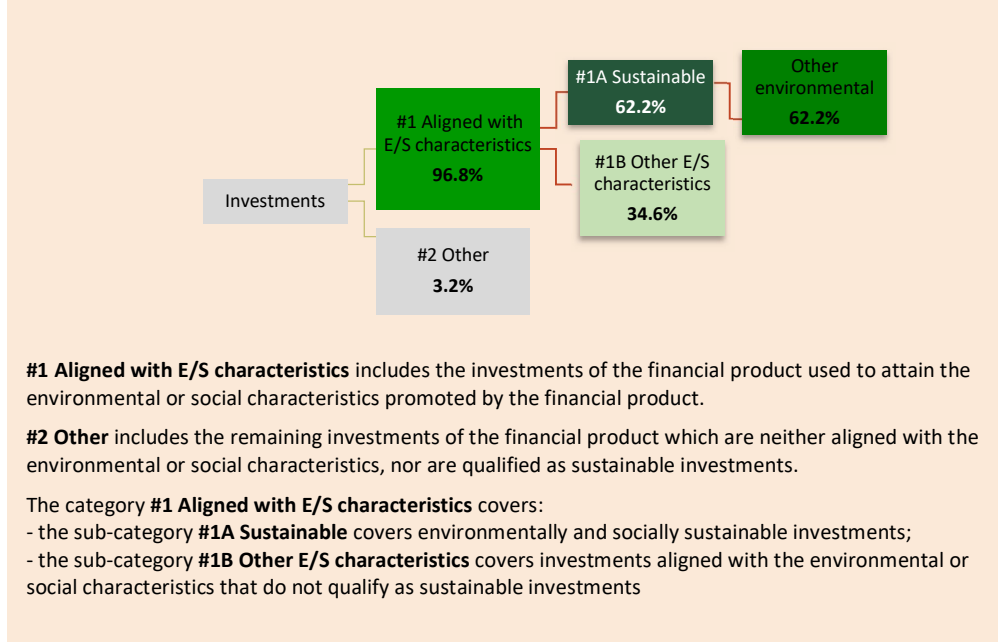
Investments

#1 Aligned with E/S characteristics
96.8%

#2 Other
3.2%

#1A Sustainable
62.2%

#1B Other E/S characteristics
34.6%

Other environmental
62.2%

**#1 Aligned with E/S characteristics** includes the investments of the financial product used to attain the environmental or social characteristics promoted by the financial product.

**#2 Other** includes the remaining investments of the financial product which are neither aligned with the environmental or social characteristics, nor are qualified as sustainable investments.

The category **#1 Aligned with E/S characteristics** covers:
- the sub-category **#1A Sustainable** covers environmentally and socially sustainable investments;
- the sub-category **#1B Other E/S characteristics** covers investments aligned with the environmental or social characteristics that do not qualify as sustainable investments